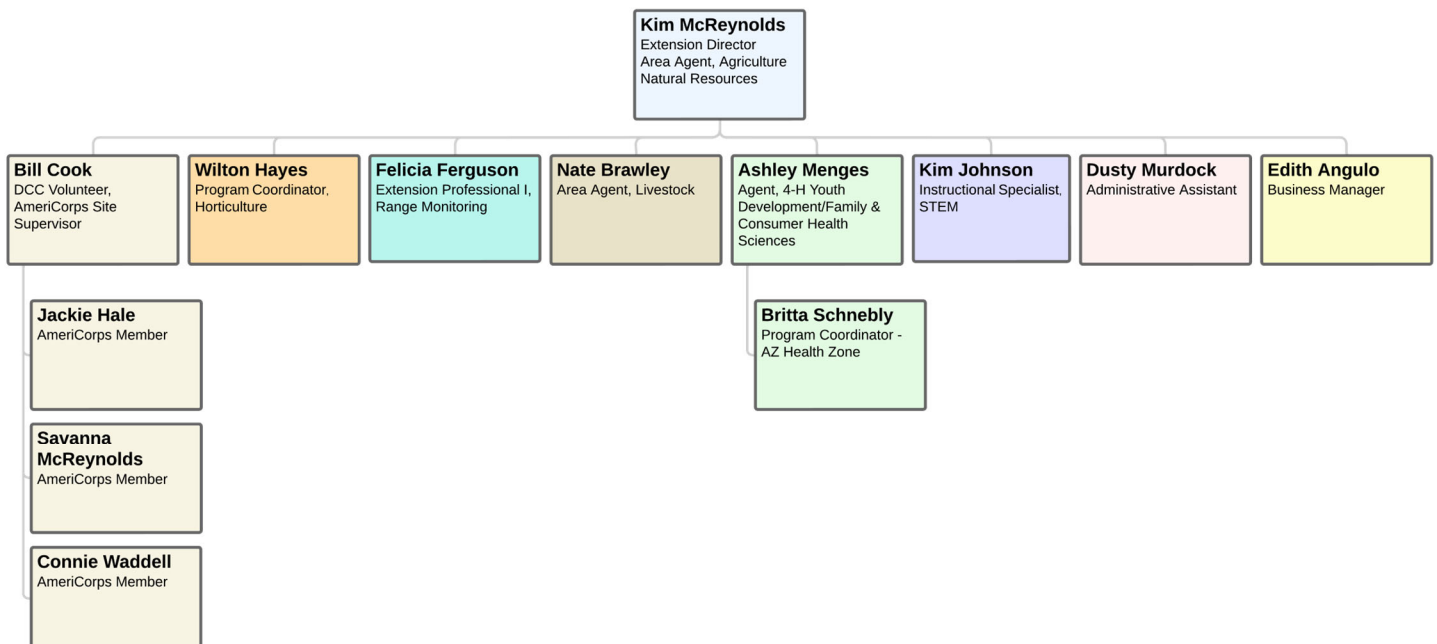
Kim McReynolds
Extension Director
Area Agent, Agriculture
Natural Resources

Bill Cook
DCC Volunteer, AmeriCorps Site Supervisor

Wilton Hayes
Program Coordinator, Horticulture

Felicia Ferguson
Extension Professional I, Range Monitoring

Nate Brawley
Area Agent, Livestock

Ashley Menges
Agent, 4-H Youth Development/Family & Consumer Health Sciences

Kim Johnson
Instructional Specialist, STEM

Dusty Murdock
Administrative Assistant

Edith Angulo
Business Manager

Jackie Hale
AmeriCorps Member

Britta Schnebly
Program Coordinator - AZ Health Zone

Savanna McReynolds
AmeriCorps Member

Connie Waddell
AmeriCorps Member